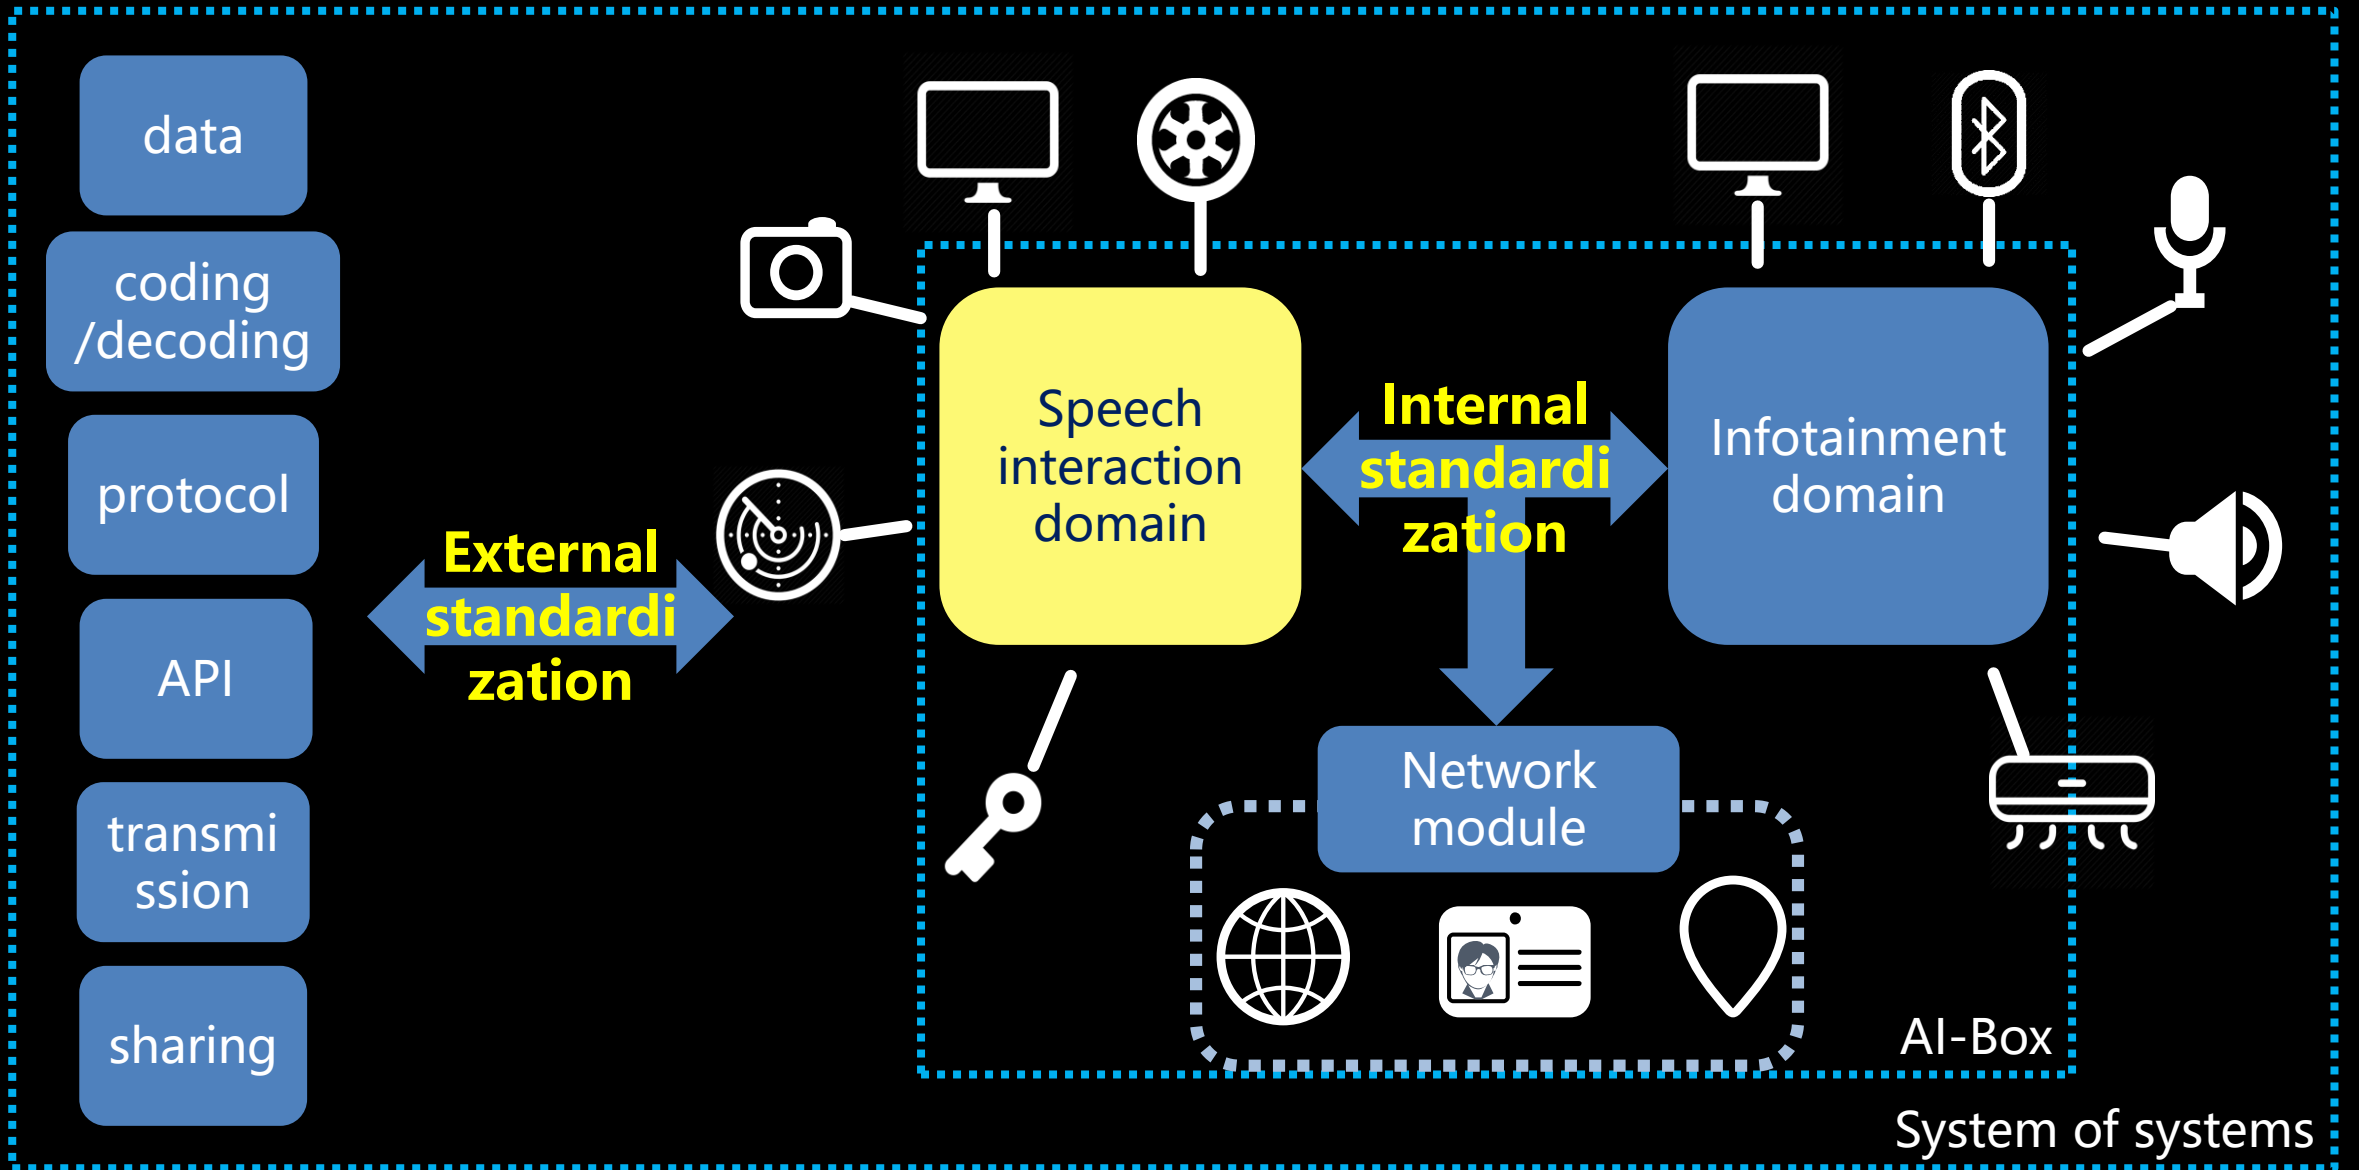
data

coding /decoding

protocol

API

transmi ssion

sharing

External standardi zation

Speech interaction domain

Internal standardi zation

Infotainment domain

Network module

AI-Box

System of systems